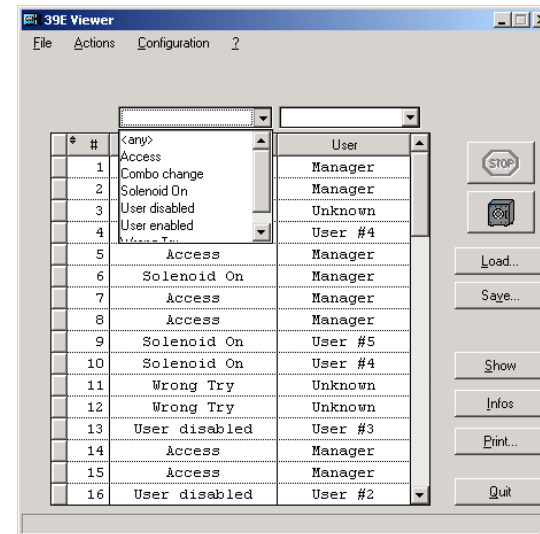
39E Viewer

File Actions Configuration ?

<any>
Access
Combo change
Solenoid On
User disabled
User enabled

| # | | User |
|---|---|---|
| 1 | | Manager |
| 2 | | Manager |
| 3 | | Unknown |
| 4 | | User #4 |
| 5 | Access | Manager |
| 6 | Solenoid On | Manager |
| 7 | Access | Manager |
| 8 | Access | Manager |
| 9 | Solenoid On | User #5 |
| 10 | Solenoid On | User #4 |
| 11 | Wrong Try | Unknown |
| 12 | Wrong Try | Unknown |
| 13 | User disabled | User #3 |
| 14 | Access | Manager |
| 15 | Access | Manager |
| 16 | User disabled | User #2 |

STOP

Load...
Save...
Show
Infos
Print...
Quit